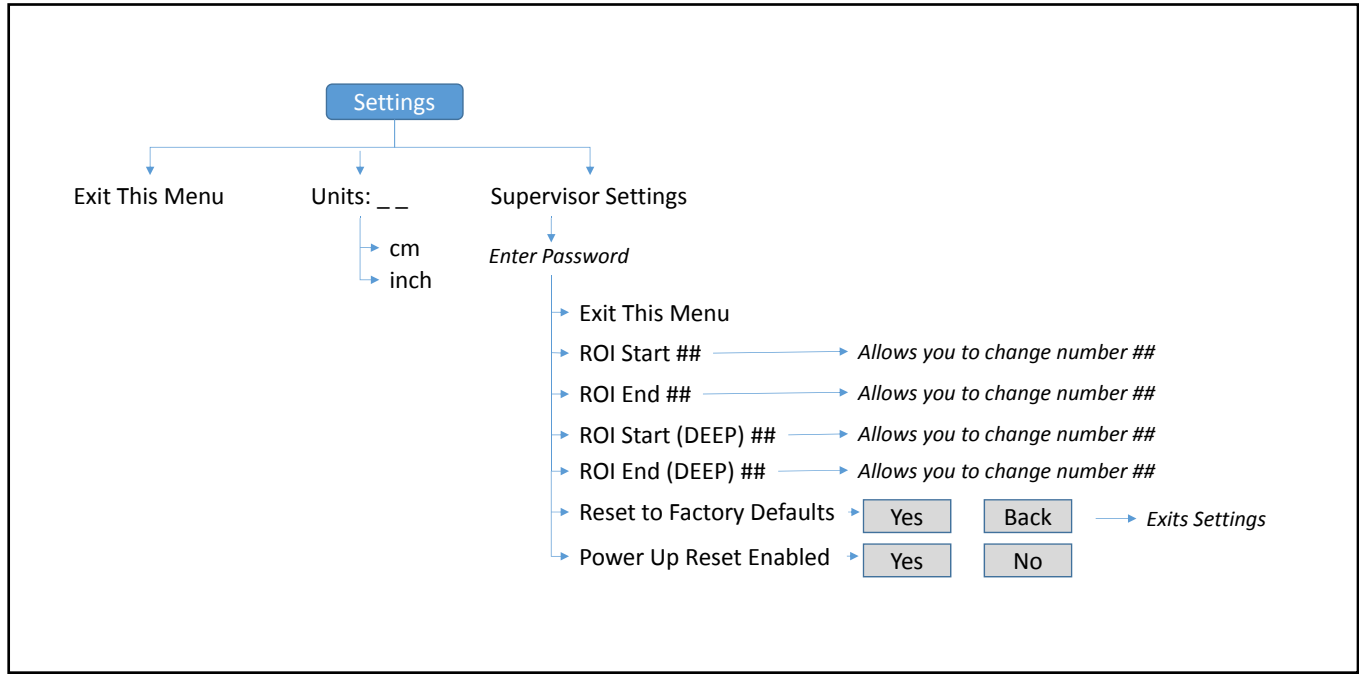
Settings

Exit This Menu

Units: _ _
cm
inch

Supervisor Settings
*Enter Password*

Exit This Menu
ROI Start ## *Allows you to change number ##*
ROI End ## *Allows you to change number ##*
ROI Start (DEEP) ## *Allows you to change number ##*
ROI End (DEEP) ## *Allows you to change number ##*
Reset to Factory Defaults Yes Back *Exits Settings*
Power Up Reset Enabled Yes No